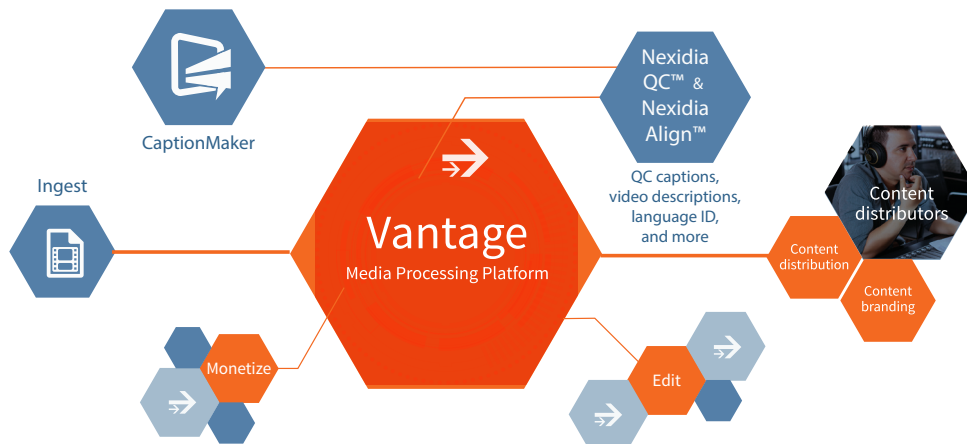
CaptionMaker

Nexidia QC™ & Nexidia Align™

QC captions, video descriptions, language ID, and more

Ingest

Vantage
Media Processing Platform

Content distributors

Content distribution

Content branding

Monetize

Edit